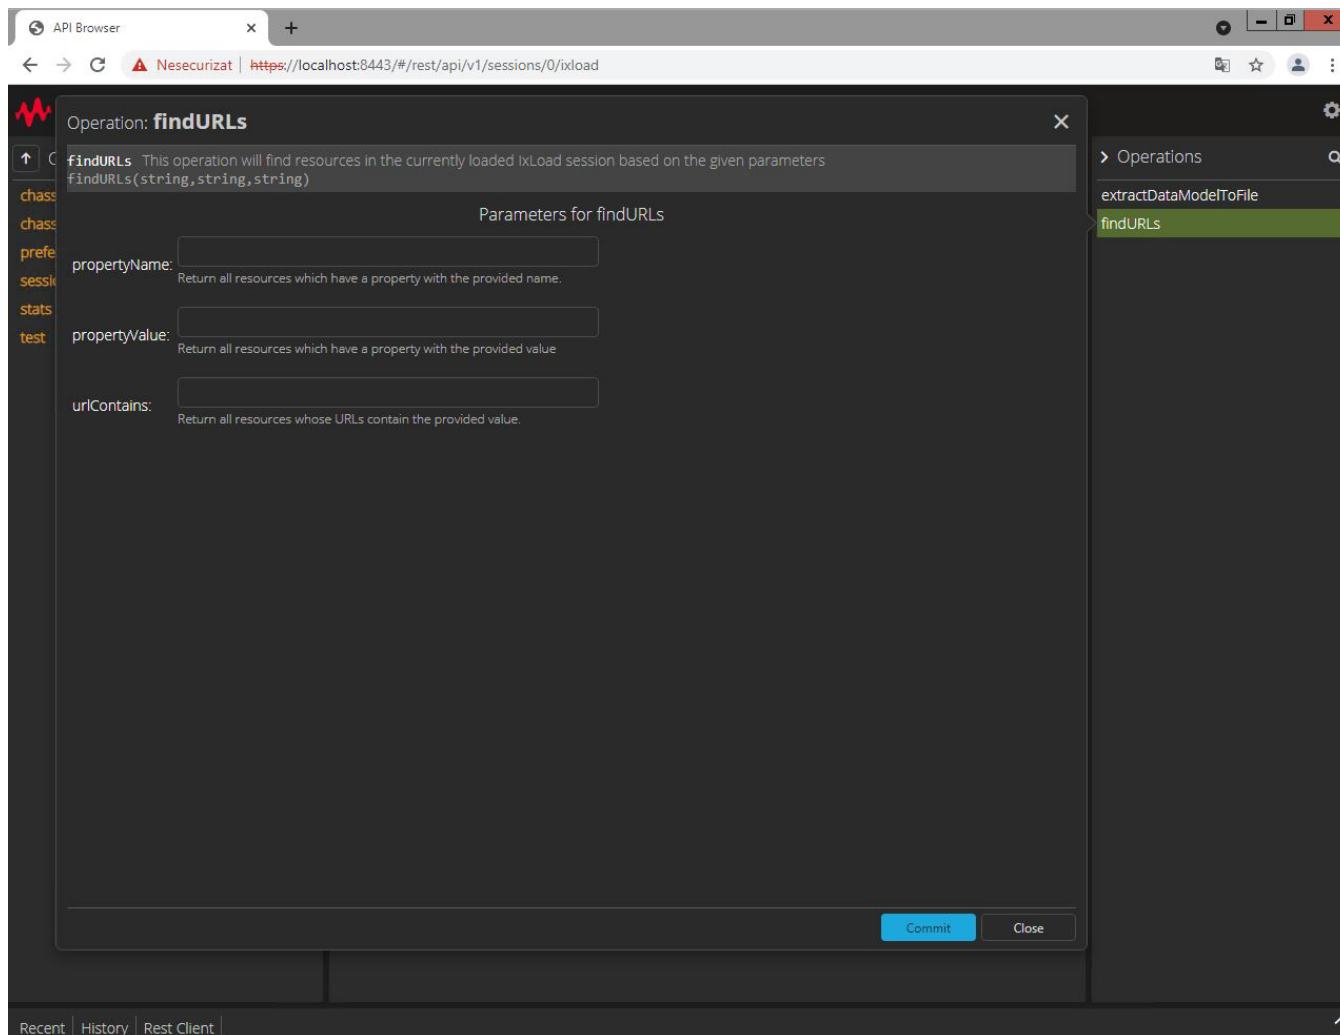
API Browser ×

Nesecurizat | https://localhost:8443/#/rest/api/v1/sessions/0/ixload

Operation: findURLs

findURLs This operation will find resources in the currently loaded IxLoad session based on the given parameters
findURLs(string,string,string)

Parameters for findURLs

propertyName:
Return all resources which have a property with the provided name.

propertyValue:
Return all resources which have a property with the provided value

urlContains:
Return all resources whose URLs contain the provided value.

Commit Close

chass
chass
prefe
sessi
stats
test

> Operations
extractDataModelToFile
findURLs

Recent | History | Rest Client